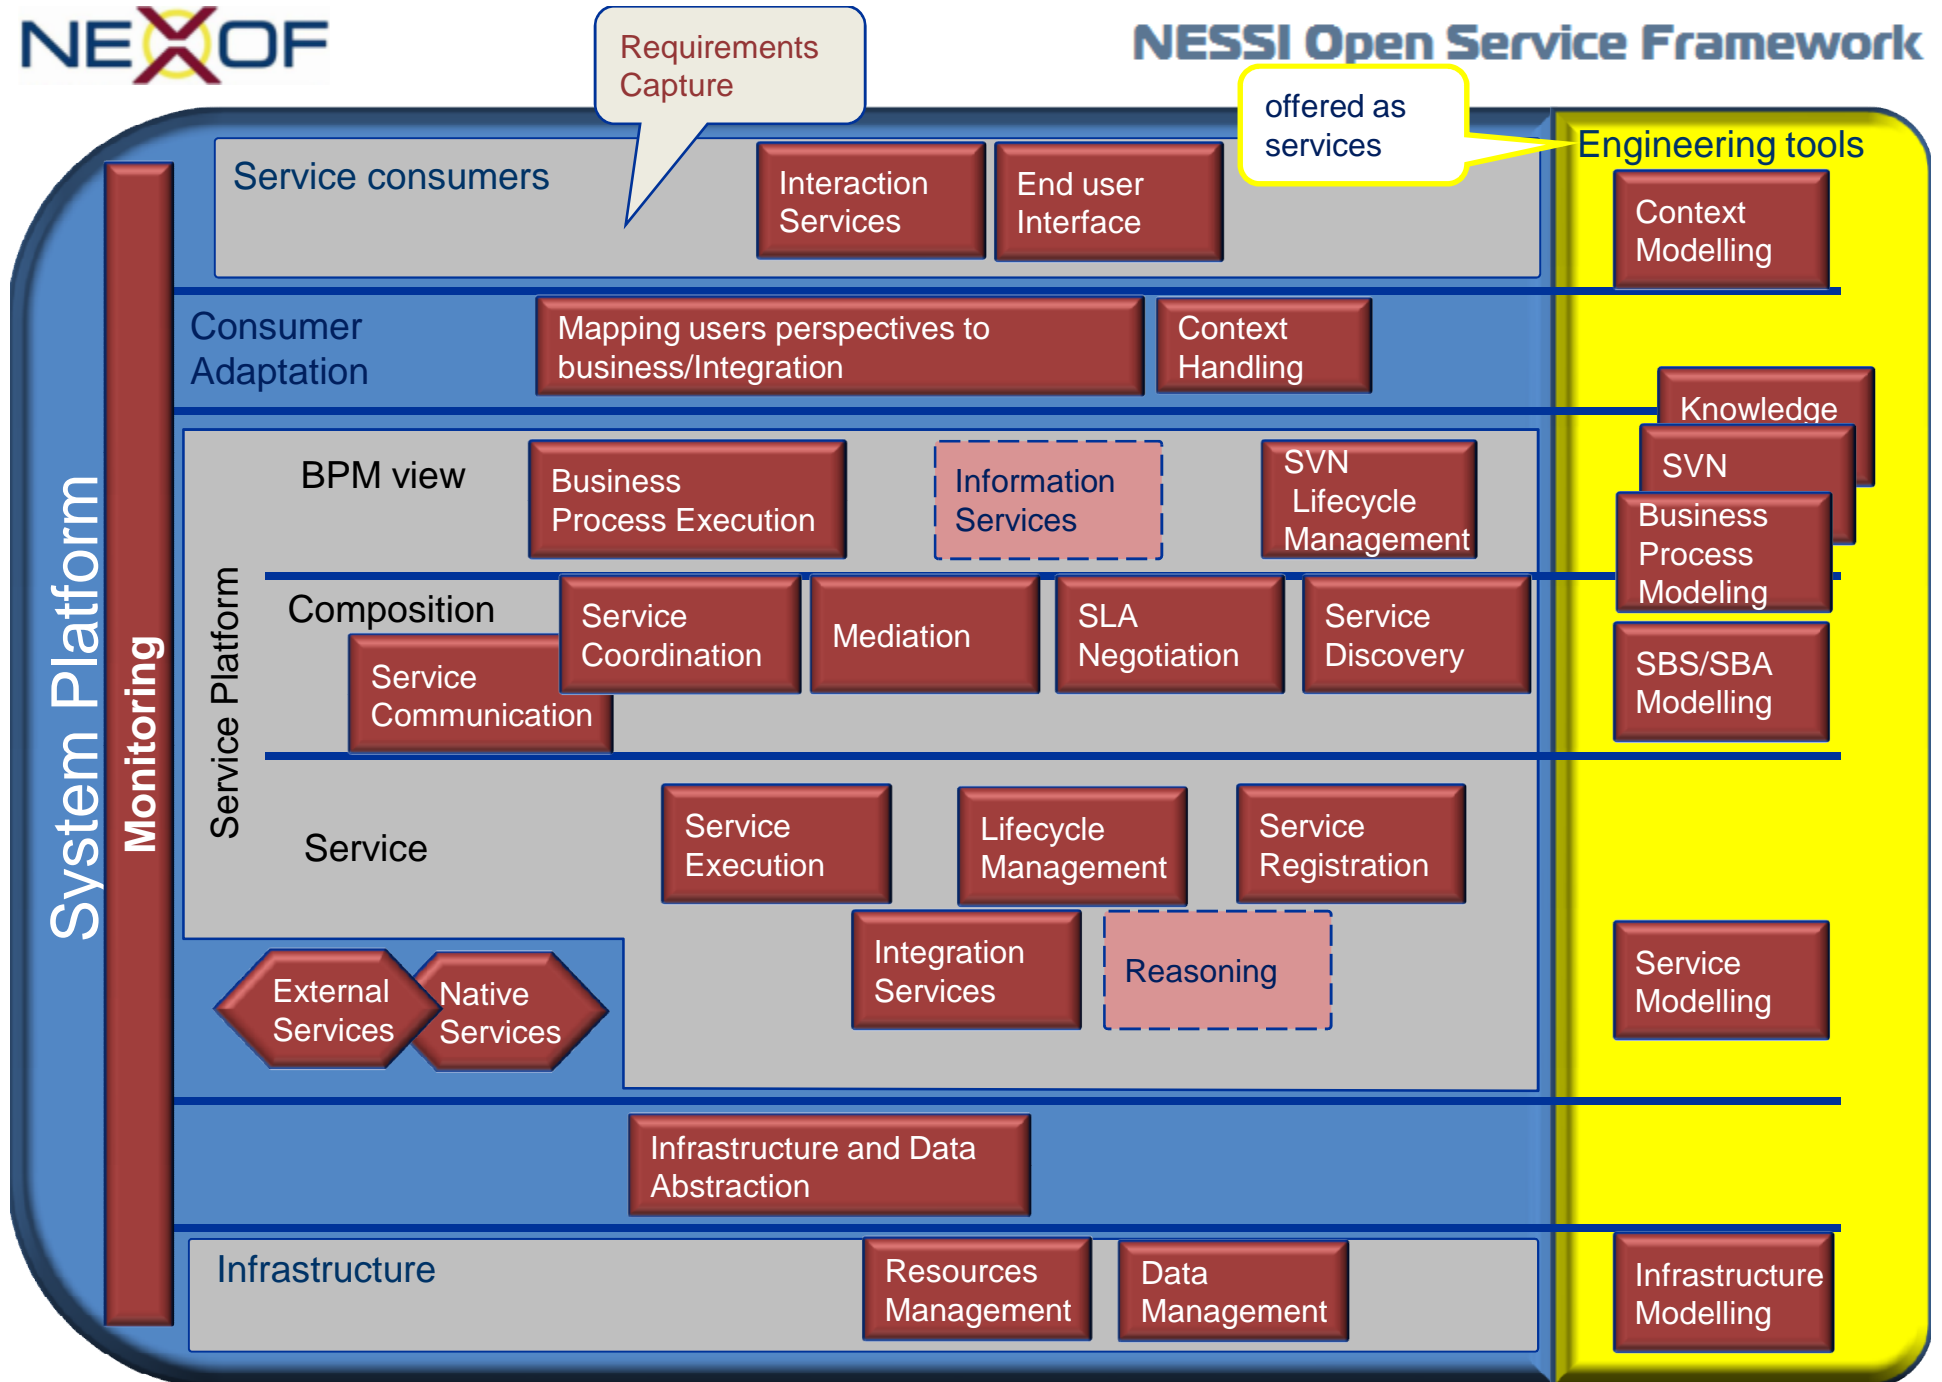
NEXOF

Requirements Capture

NESSI Open Service Framework

offered as services

Engineering tools

System Platform

Monitoring

Service consumers

Interaction Services

End user Interface

Context Modelling

Consumer Adaptation

Mapping users perspectives to business/Integration

Context Handling

Knowledge

SVN

Business Process Modeling

Service Platform

BPM view

Business Process Execution

Information Services

SVN Lifecycle Management

Composition

Service Communication

Service Coordination

Mediation

SLA Negotiation

Service Discovery

SBS/SBA Modelling

Service

Service Execution

Lifecycle Management

Service Registration

Integration Services

Reasoning

External Services

Native Services

Service Modelling

Infrastructure and Data Abstraction

Infrastructure

Resources Management

Data Management

Infrastructure Modelling